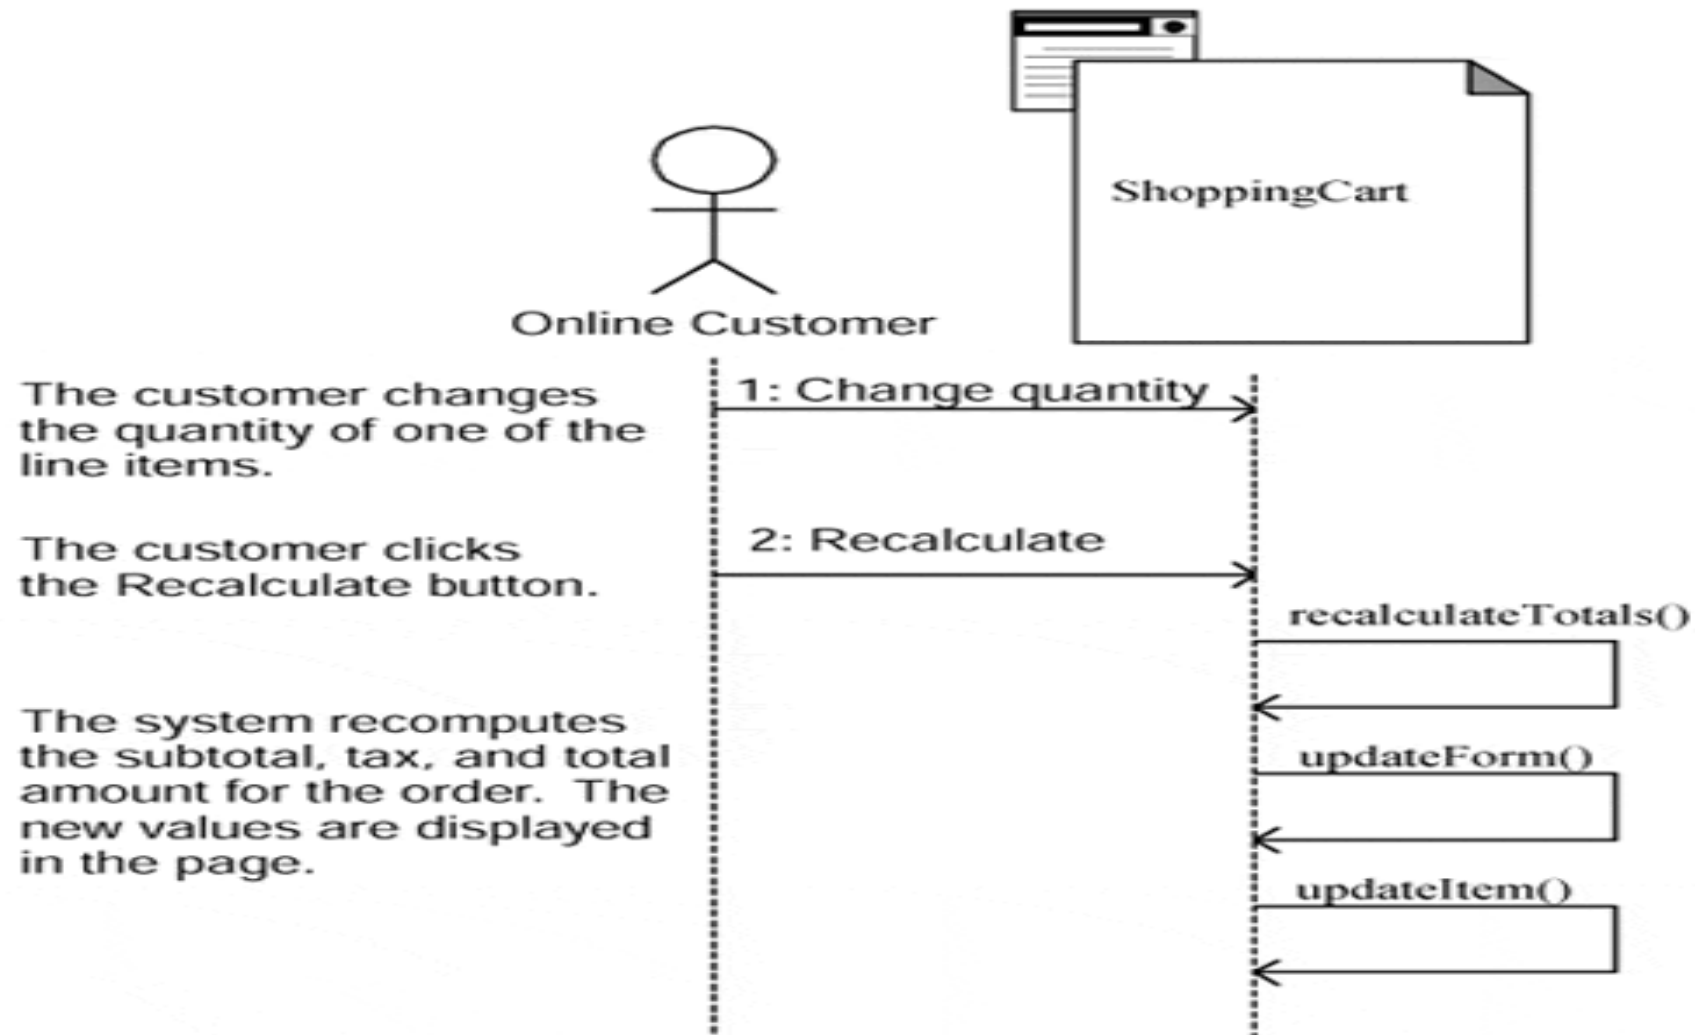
ShoppingCart

Online Customer

The customer changes the quantity of one of the line items.

1: Change quantity

The customer clicks the Recalculate button.

2: Recalculate

recalculateTotals()

The system recomputes the subtotal, tax, and total amount for the order. The new values are displayed in the page.

updateForm()

updateItem()